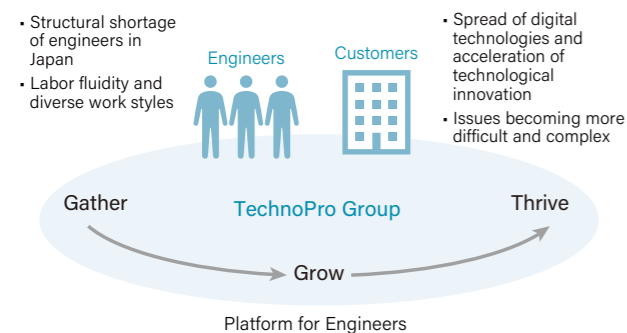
- Structural shortage of engineers in Japan
- Labor fluidity and diverse work styles

Engineers

Customers

- Spread of digital technologies and acceleration of technological innovation
- Issues becoming more difficult and complex

Gather

TechnoPro Group

Thrive

Grow

Platform for Engineers